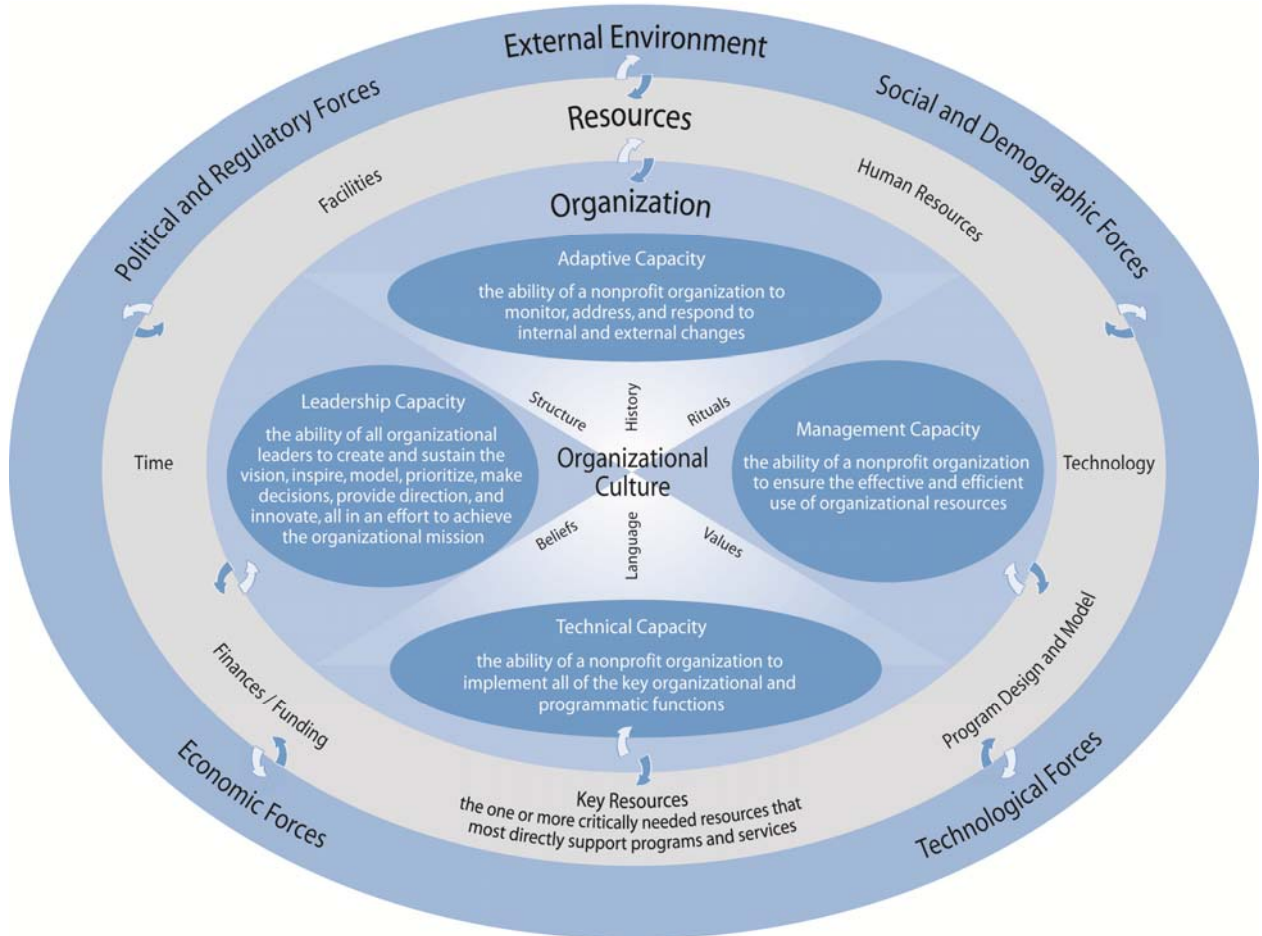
External Environment

Political and Regulatory Forces

Social and Demographic Forces

Resources

Facilities

Human Resources

Organization

Adaptive Capacity

the ability of a nonprofit organization to monitor, address, and respond to internal and external changes

Leadership Capacity

the ability of all organizational leaders to create and sustain the vision, inspire, model, prioritize, make decisions, provide direction, and innovate, all in an effort to achieve the organizational mission

Structure

History

Rituals

Organizational Culture

Beliefs

Language

Values

Management Capacity

the ability of a nonprofit organization to ensure the effective and efficient use of organizational resources

Time

Technology

Technical Capacity

the ability of a nonprofit organization to implement all of the key organizational and programmatic functions

Finances / Funding

Program Design and Model

Key Resources
the one or more critically needed resources that most directly support programs and services

Economic Forces

Technological Forces